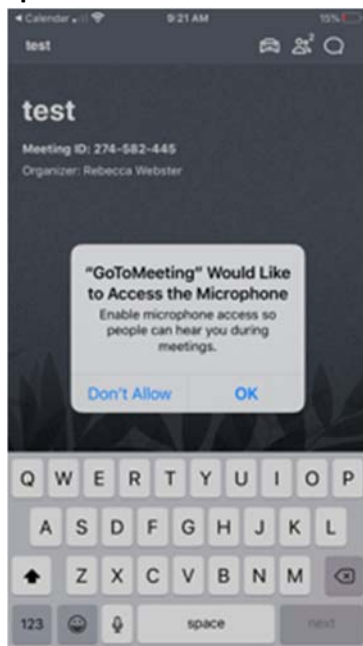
◀ Calendar 9:21 AM 15%

test

test

Meeting ID: 274-582-445

Organizer: Rebecca Webster

"GoToMeeting" Would Like to Access the Microphone

Enable microphone access so people can hear you during meetings.

Don't Allow

OK

Q W E R T Y U I O P

A S D F G H J K L

Z X C V B N M

123

space

next